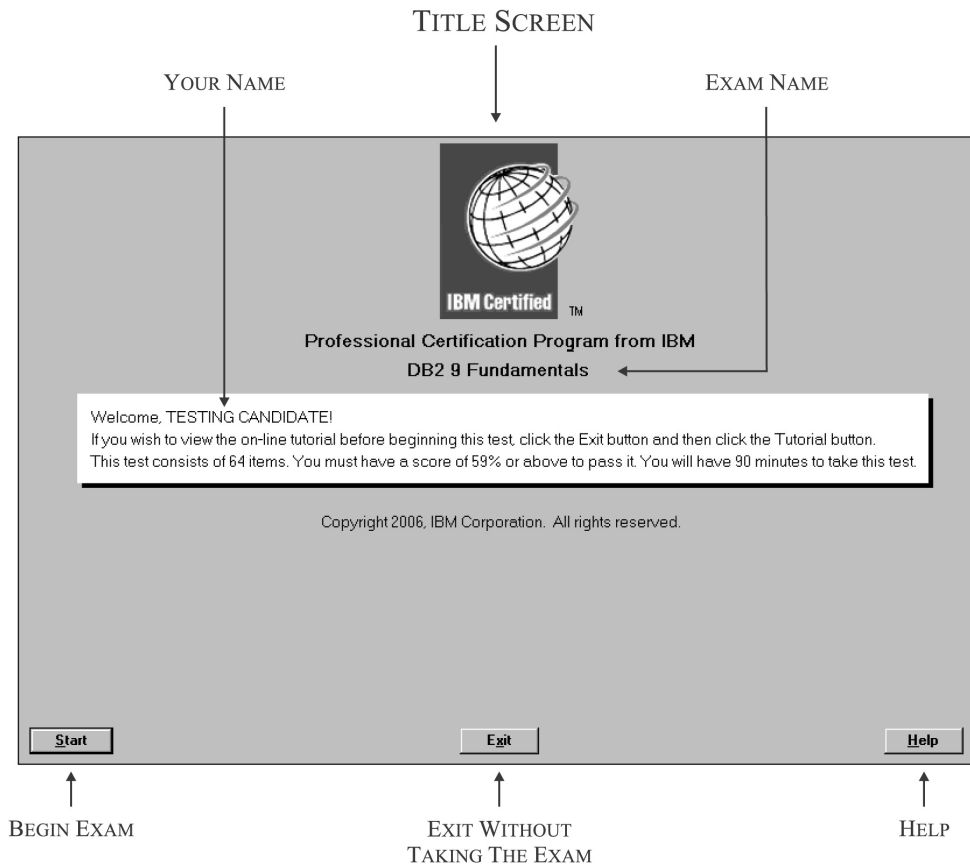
TITLE SCREEN

YOUR NAME

EXAM NAME

IBM Certified TM

Professional Certification Program from IBM

DB2 9 Fundamentals

Welcome, TESTING CANDIDATE!
If you wish to view the on-line tutorial before beginning this test, click the Exit button and then click the Tutorial button.
This test consists of 64 items. You must have a score of 59% or above to pass it. You will have 90 minutes to take this test.

Copyright 2006, IBM Corporation. All rights reserved.

Start

Exit

Help

BEGIN EXAM

EXIT WITHOUT TAKING THE EXAM

HELP